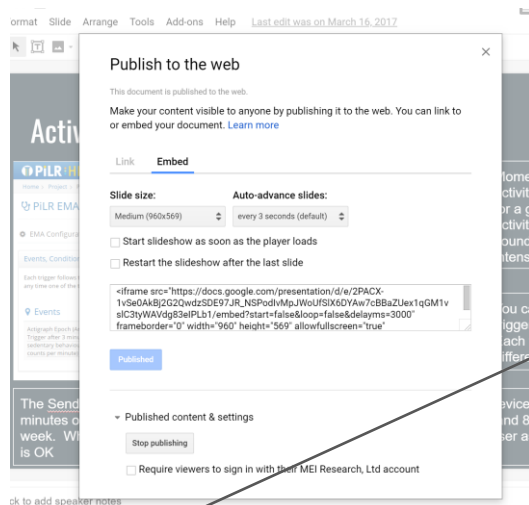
ormat Slide Arrange Tools Add-ons Help Last edit was on March 16, 2017

Publish to the web

This document is published to the web.

Make your content visible to anyone by publishing it to the web. You can link to or embed your document. Learn more

Link Embed

Slide size:
Medium (960x569)

Auto-advance slides:
every 3 seconds (default)

Start slideshow as soon as the player loads

Restart the slideshow after the last slide

<iframe src="https://docs.google.com/presentation/d/e/2PACX-1vSe0AkBj2G2QwdzSDE97JR_NSPodlvMpJWoUfSlX6DYAw7cBBaZUex1qGM1vslC3tyWAVdg83eIPLb1/embed?start=false&loop=false&delayms=3000" frameborder="0" width="960" height="569" allowfullscreen="true"

Published

Published content & settings

Stop publishing

Require viewers to sign in with their MEI Research, Ltd account

Activ

PiLR EMA

EMA Configura

Events, Conditi

Each trigger follows any time one of the

Events

Actigraph Epoch de Trigger after 3 min sedentary behavio counts per minute

The Send minutes o week. Wh is OK

Home ctivit r a g ctivit ound tens

ou ca igge ach iffere

evice nd 8 ser a

ck to add speaker notes

×